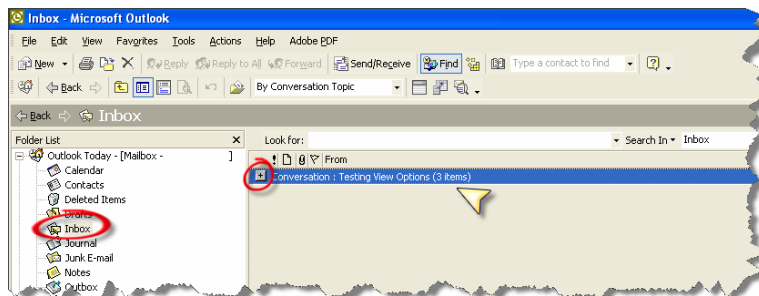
Inbox - Microsoft Outlook

File Edit View Favorites Tools Actions Help Adobe PDF

New Reply Reply to All Forward Send/Receive Find Type a contact to find

Back By Conversation Topic

Back Inbox

Folder List

Outlook Today - [Mailbox - ]

Calendar

Contacts

Deleted Items

Drafts

Inbox

Journal

Junk E-mail

Notes

Outbox

Look for: Search In Inbox

From

Conversation : Testing View Options (3 items)